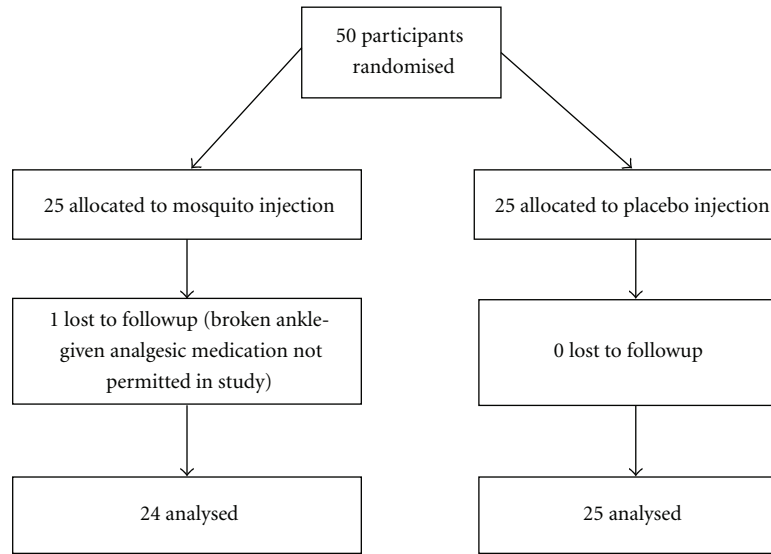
50 participants randomised

25 allocated to mosquito injection

25 allocated to placebo injection

1 lost to followup (broken ankle-given analgesic medication not permitted in study)

0 lost to followup

24 analysed

25 analysed